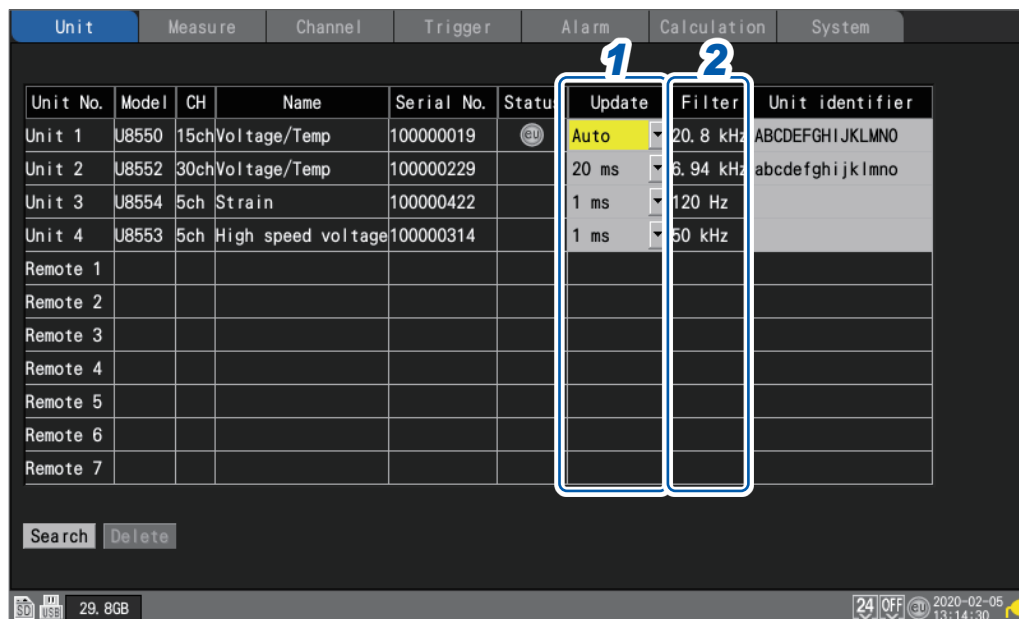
Unit | Measure | Channel | Trigger | Alarm | Calculation | System

1 2

| Unit No. | Model | CH | Name | Serial No. | Status | Update | Filter | Unit identifier |
|---|---|---|---|---|---|---|---|---|
| Unit 1 | U8550 | 15ch | Voltage/Temp | 100000019 | eu | Auto | 20.8 kHz | ABCDEFGHIJKLMNO |
| Unit 2 | U8552 | 30ch | Voltage/Temp | 100000229 | | 20 ms | 6.94 kHz | abcdefghijklmno |
| Unit 3 | U8554 | 5ch | Strain | 100000422 | | 1 ms | 120 Hz | |
| Unit 4 | U8553 | 5ch | High speed voltage | 100000314 | | 1 ms | 50 kHz | |
| Remote 1 | | | | | | | | |
| Remote 2 | | | | | | | | |
| Remote 3 | | | | | | | | |
| Remote 4 | | | | | | | | |
| Remote 5 | | | | | | | | |
| Remote 6 | | | | | | | | |
| Remote 7 | | | | | | | | |

Search Delete

SD USB 29.8GB

24 OFF eu 2020-02-05 13:14:30